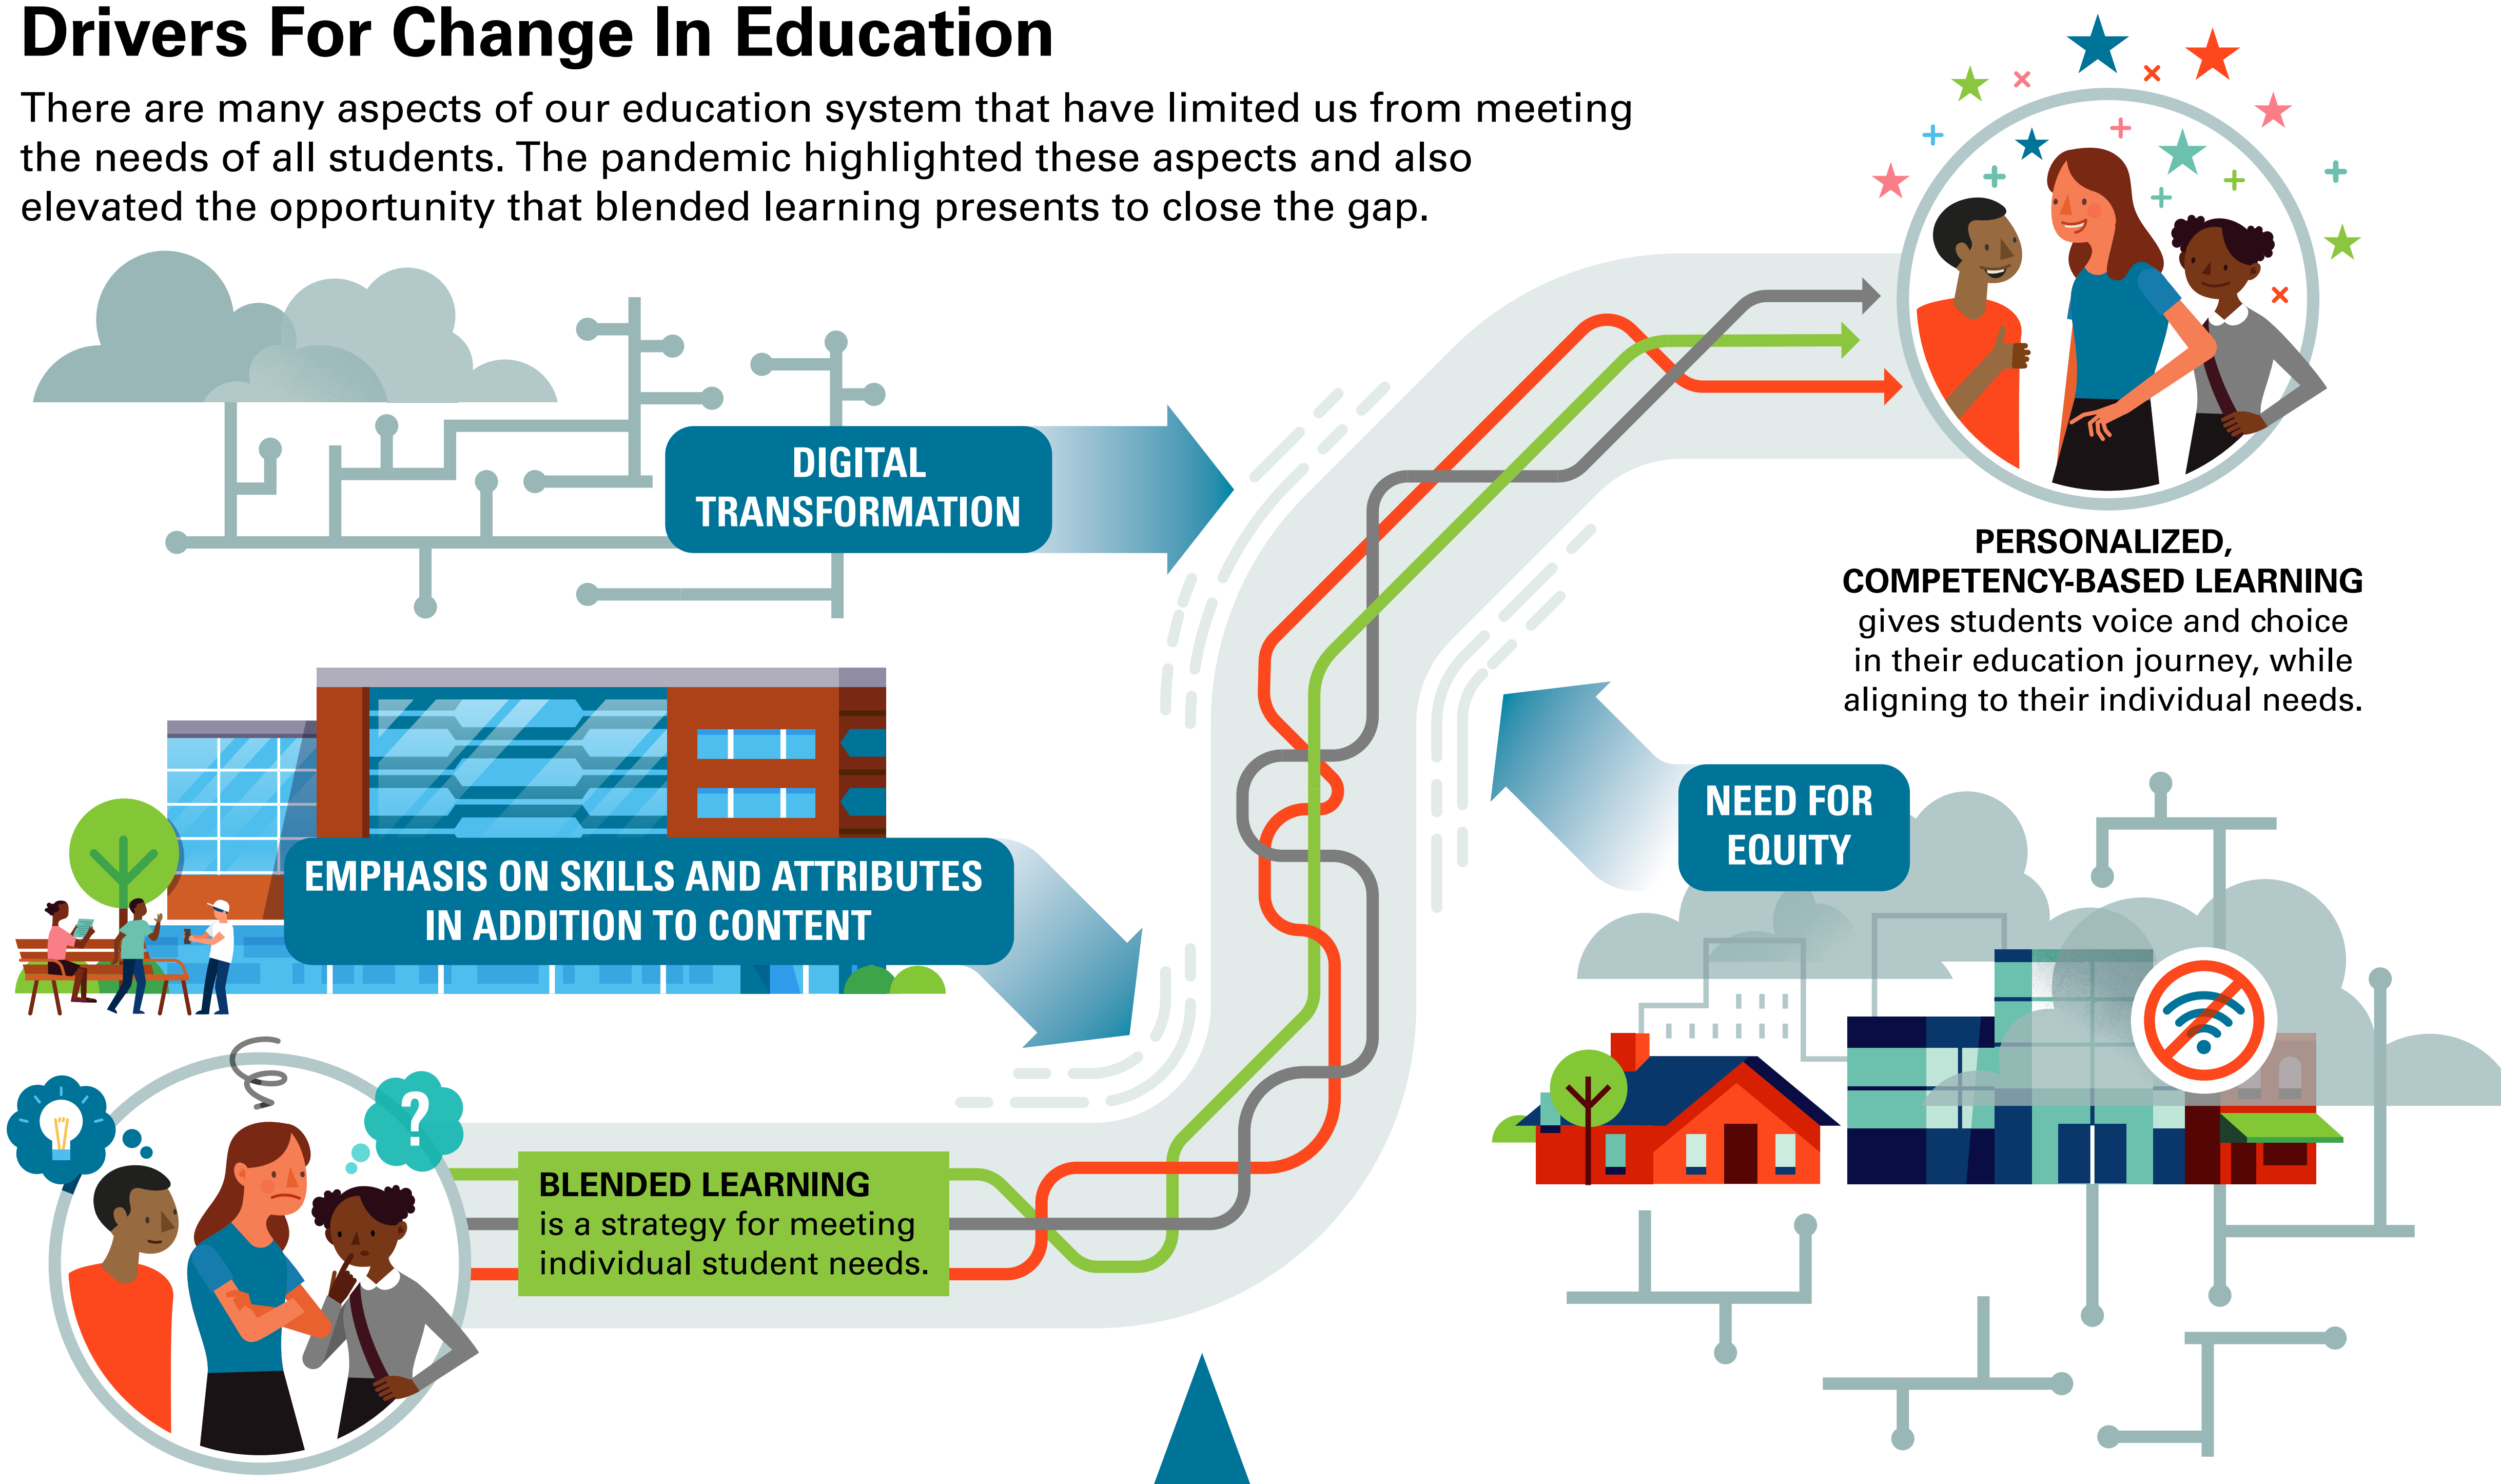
Drivers For Change In Education

There are many aspects of our education system that have limited us from meeting the needs of all students. The pandemic highlighted these aspects and also elevated the opportunity that blended learning presents to close the gap.

DIGITAL TRANSFORMATION

EMPHASIS ON SKILLS AND ATTRIBUTES IN ADDITION TO CONTENT

BLENDED LEARNING is a strategy for meeting individual needs.

NEED FOR EQUITY

PERSONALIZED, COMPETENCY-BASED LEARNING gives students voice and choice in their education journey, while aligning to their individual needs.